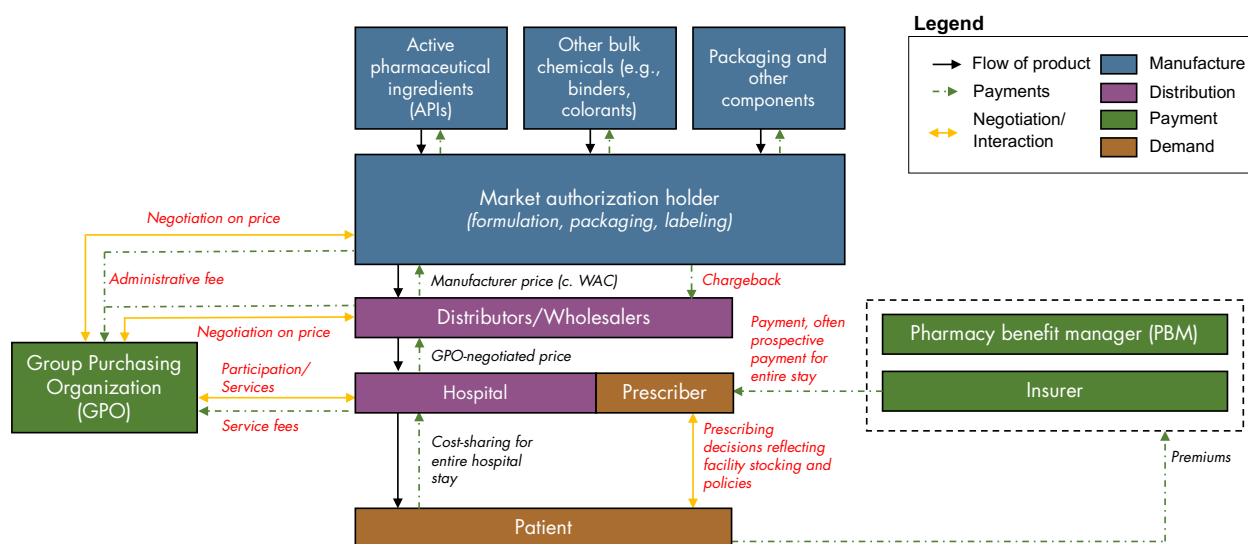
Active pharmaceutical ingredients (APIs)

Other bulk chemicals (e.g., binders, colorants)

Packaging and other components

Legend

Flow of product

Payments

Negotiation/ Interaction

Manufacture

Distribution

Payment

Demand

Market authorization holder
*(formulation, packaging, labeling)*

Negotiation on price

Administrative fee

Manufacturer price (c. WAC)

Chargeback

Distributors/Wholesalers

Negotiation on price

Payment, often prospective payment for entire stay

Pharmacy benefit manager (PBM)

Group Purchasing Organization (GPO)

GPO-negotiated price

Participation/ Services

Hospital

Prescriber

Insurer

Service fees

Cost-sharing for entire hospital stay

Prescribing decisions reflecting facility stocking and policies

Premiums

Patient